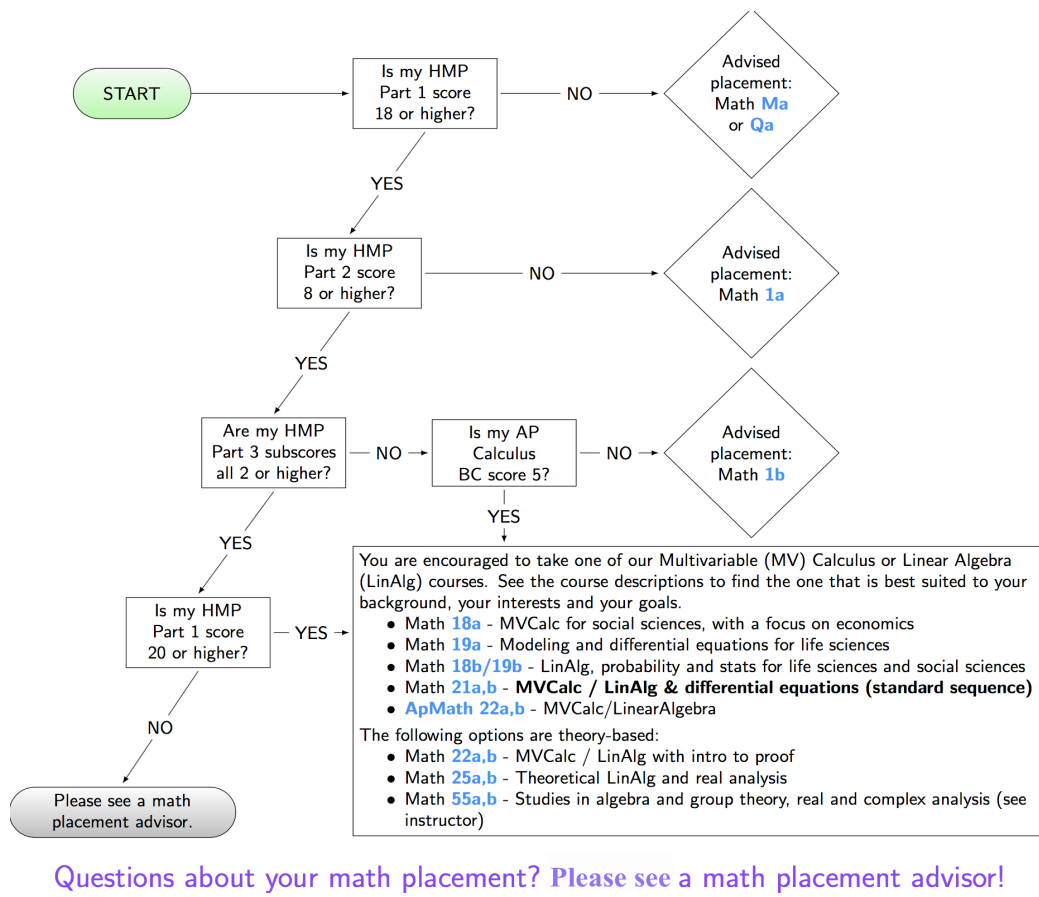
START

Is my HMP Part 1 score 18 or higher?

NO

Advised placement: Math Ma or Qa

YES

Is my HMP Part 2 score 8 or higher?

NO

Advised placement: Math 1a

YES

Are my HMP Part 3 subscores all 2 or higher?

NO

Is my AP Calculus BC score 5?

NO

Advised placement: Math 1b

YES

YES

Is my HMP Part 1 score 20 or higher?

YES

You are encouraged to take one of our Multivariable (MV) Calculus or Linear Algebra (LinAlg) courses. See the course descriptions to find the one that is best suited to your background, your interests and your goals.
- Math 18a - MVCalc for social sciences, with a focus on economics
- Math 19a - Modeling and differential equations for life sciences
- Math 18b/19b - LinAlg, probability and stats for life sciences and social sciences
- Math 21a,b - MVCalc / LinAlg & differential equations (standard sequence)
- ApMath 22a,b - MVCalc/LinearAlgebra

The following options are theory-based:
- Math 22a,b - MVCalc / LinAlg with intro to proof
- Math 25a,b - Theoretical LinAlg and real analysis
- Math 55a,b - Studies in algebra and group theory, real and complex analysis (see instructor)

NO

Please see a math placement advisor.

Questions about your math placement? Please see a math placement advisor!